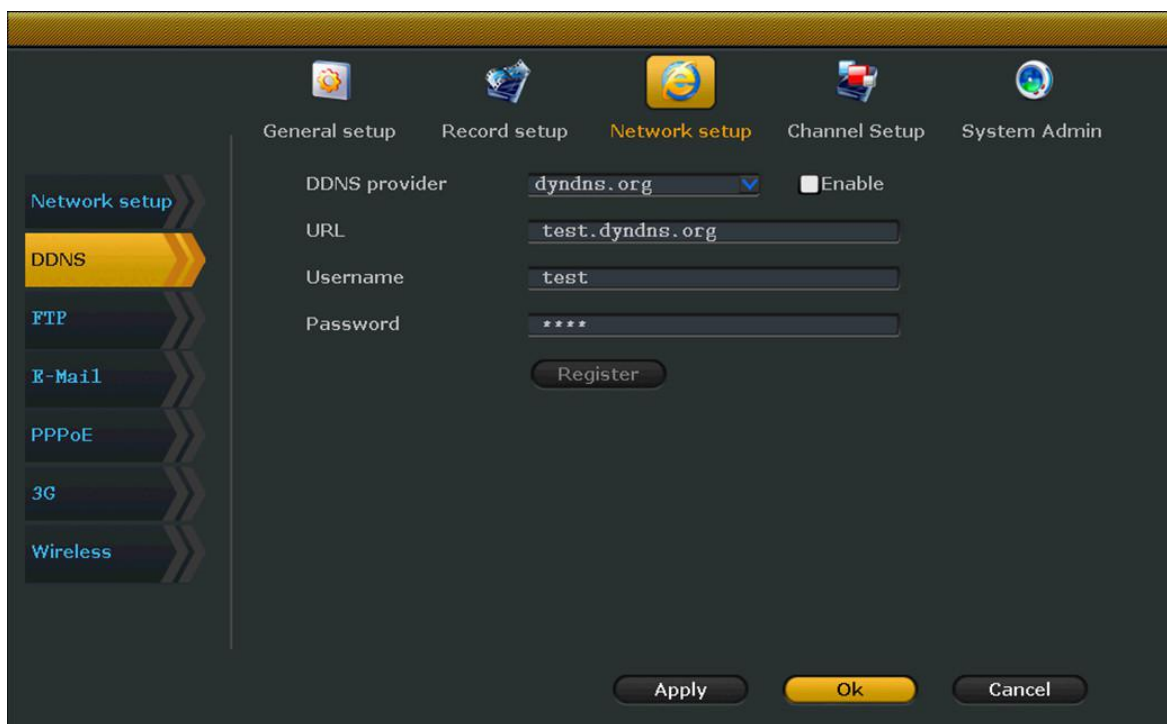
General setup Record setup Network setup Channel Setup System Admin

Network setup
DDNS
FTP
E-Mail
PPPoE
3G
Wireless

DDNS provider dyndns.org Enable
URL test.dyndns.org
Username test
Password ****
Register

Apply Ok Cancel